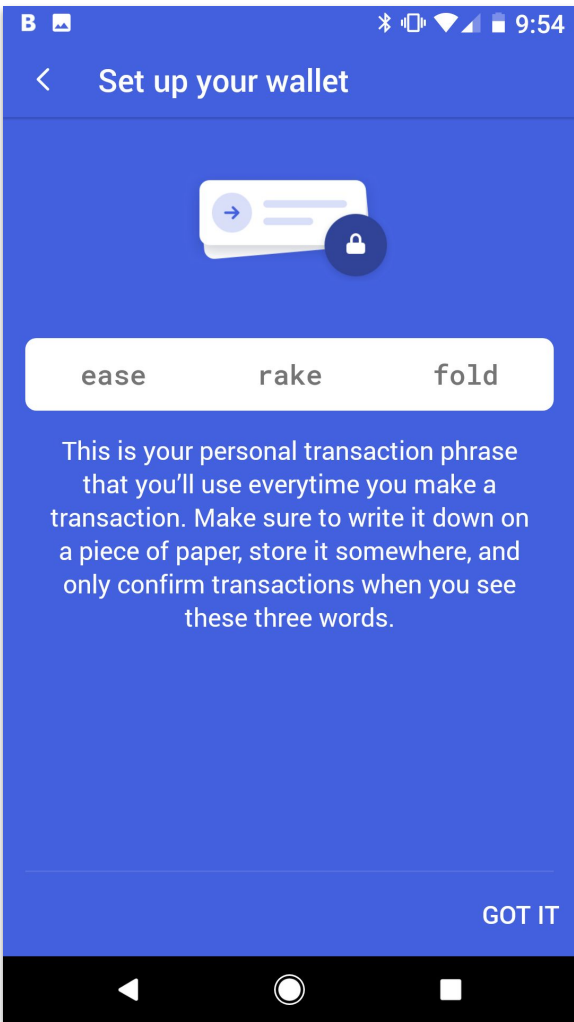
B 9:54

Set up your wallet

ease rake fold

This is your personal transaction phrase that you'll use everytime you make a transaction. Make sure to write it down on a piece of paper, store it somewhere, and only confirm transactions when you see these three words.

GOT IT